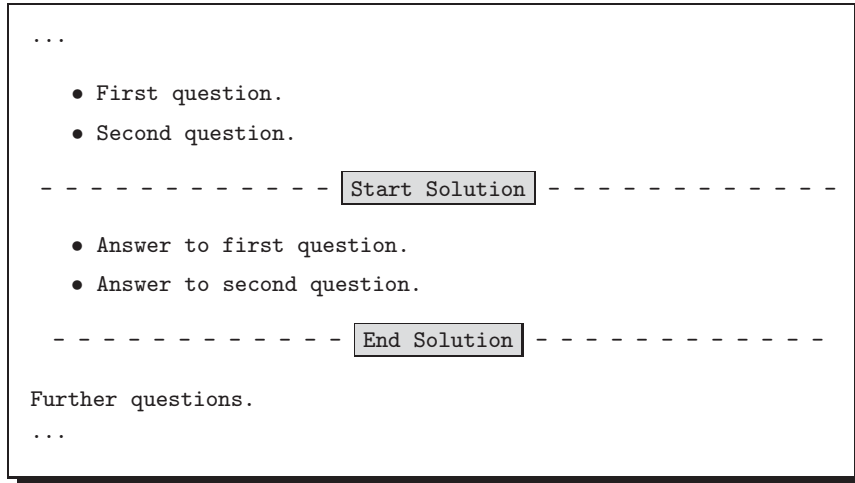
...

- First question.
- Second question.

- - - - - - - - - - - - Start Solution - - - - - - - - - - - -

- Answer to first question.
- Answer to second question.

- - - - - - - - - - - - End Solution - - - - - - - - - - - -

Further questions.
...